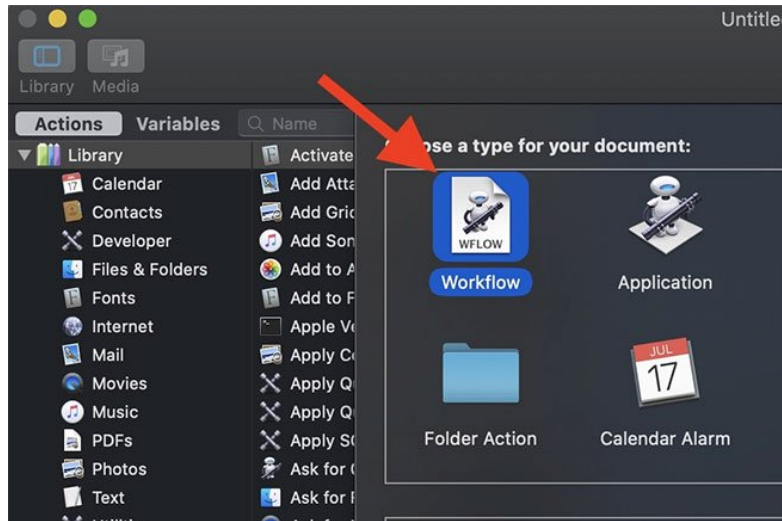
Untitle

Library Media

Actions Variables

Name

Library
Calendar
Contacts
Developer
Files & Folders
Fonts
Internet
Mail
Movies
Music
PDFs
Photos
Text

Activate
Add Atta
Add Grid
Add Son
Add to A
Add to F
Apple Ve
Apply Co
Apply Qu
Apply Qu
Apply SQ
Ask for
Ask for F

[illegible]ose a type for your document:

WFLOW
Workflow
Application
Folder Action
JUL
17
Calendar Alarm